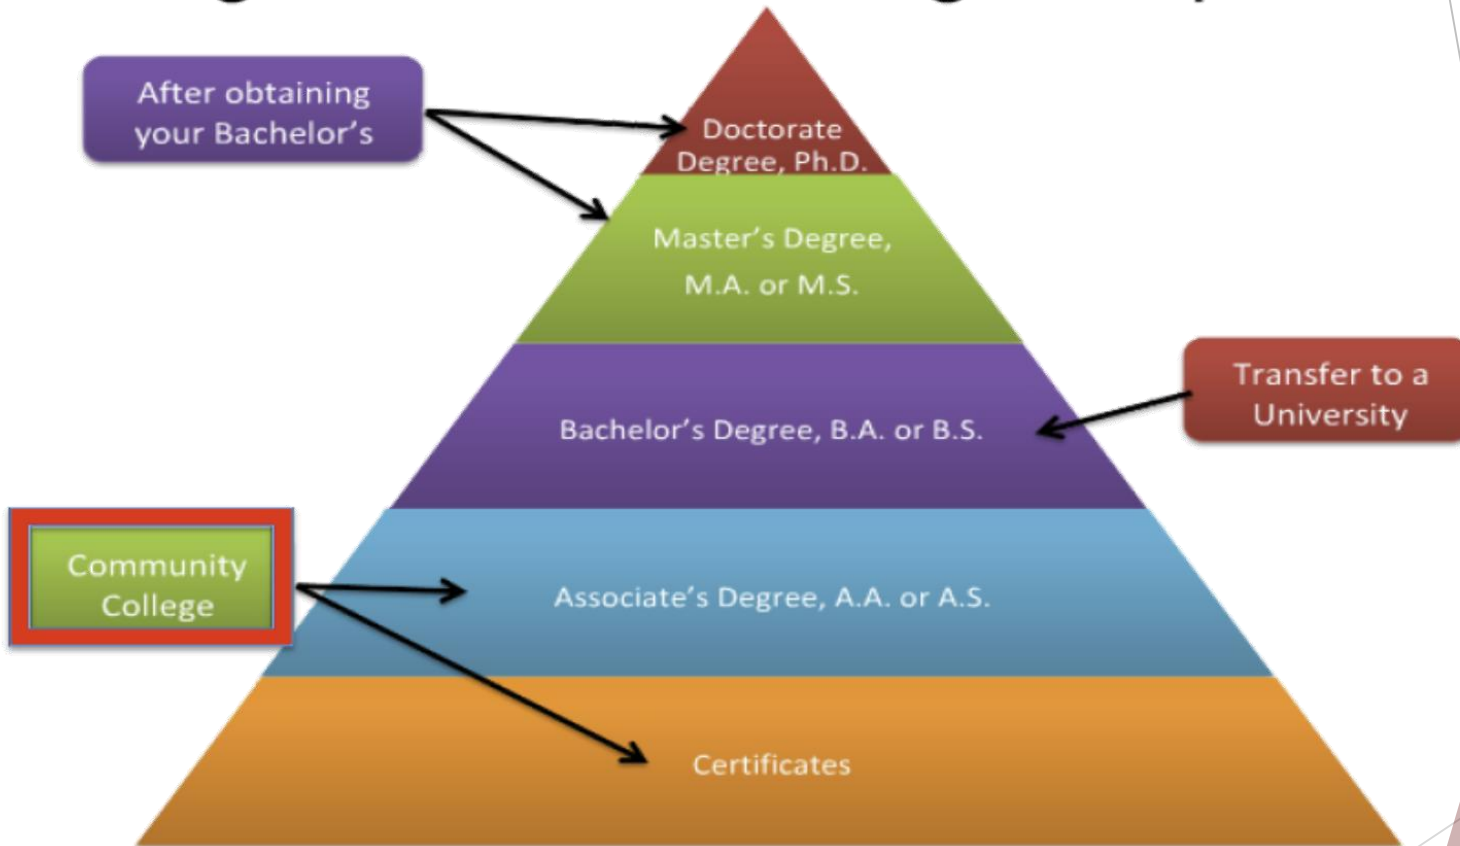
After obtaining your Bachelor's

Doctorate Degree, Ph.D.

Master's Degree, M.A. or M.S.

Transfer to a University

Bachelor's Degree, B.A. or B.S.

Community College

Associate's Degree, A.A. or A.S.

Certificates